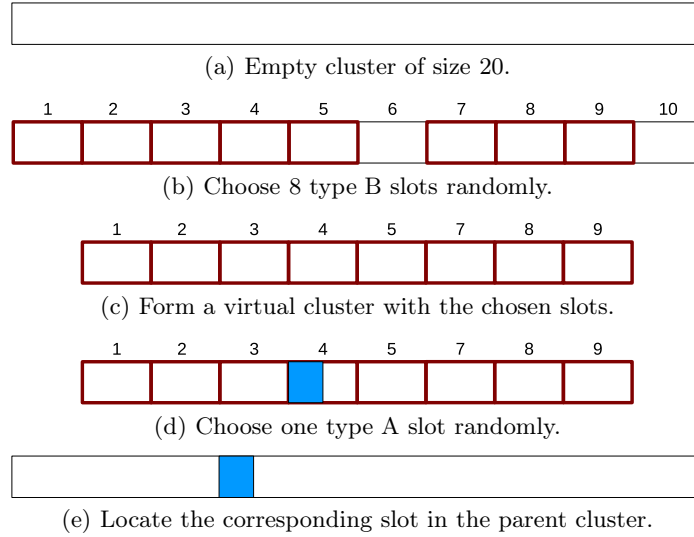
(a) Empty cluster of size 20.

1 2 3 4 5 6 7 8 9 10

(b) Choose 8 type B slots randomly.

1 2 3 4 5 7 8 9

(c) Form a virtual cluster with the chosen slots.

1 2 3 4 5 7 8 9

(d) Choose one type A slot randomly.

(e) Locate the corresponding slot in the parent cluster.